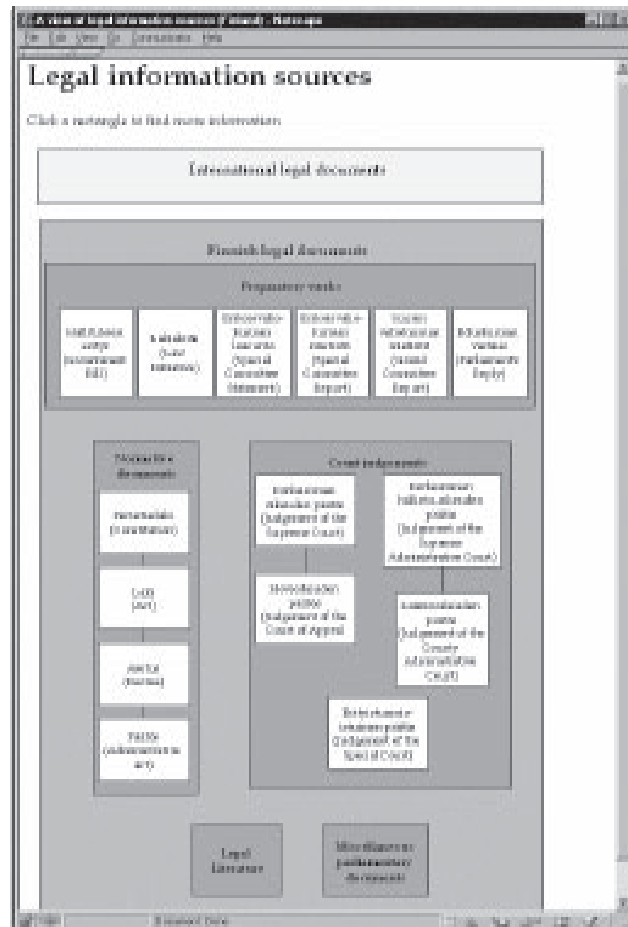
A view of legal information sources (Finland) - Netscape

File Edit View Go Communicator Help

Legal information sources

Click a rectangle to find more information.

International legal documents

Finnish legal documents

Preparatory works

Hallituksen esitys (Government Bill)

Lakialoite (Law initiative)

Erikoisvaliokunnan lausunto (Special Committee Statement)

Erikoisvaliokunnan mietintö (Special Committee Report)

Suuren valiokunnan mietintö (Grand Committee Report)

Eduskunnan vastaus (Parliament's Reply)

Normative documents

Perustuslaki (Constitution)

Laki (Act)

Asetus (Decree)

Päätös (Administrative act)

Court judgements

Korkeimman oikeuden päätös (Judgement of the Supreme Court)

Korkeimman hallinto-oikeuden päätös (Judgement of the Supreme Administrative Court)

Hovioikeuden päätös (Judgement of the Court of Appeal)

Lääninoikeuden päätös (Judgement of the County Administrative Court)

Erityistuomioistuimen päätös (Judgement of the Special Court)

Legal literature

Miscellaneous parliamentary documents

Document: Done